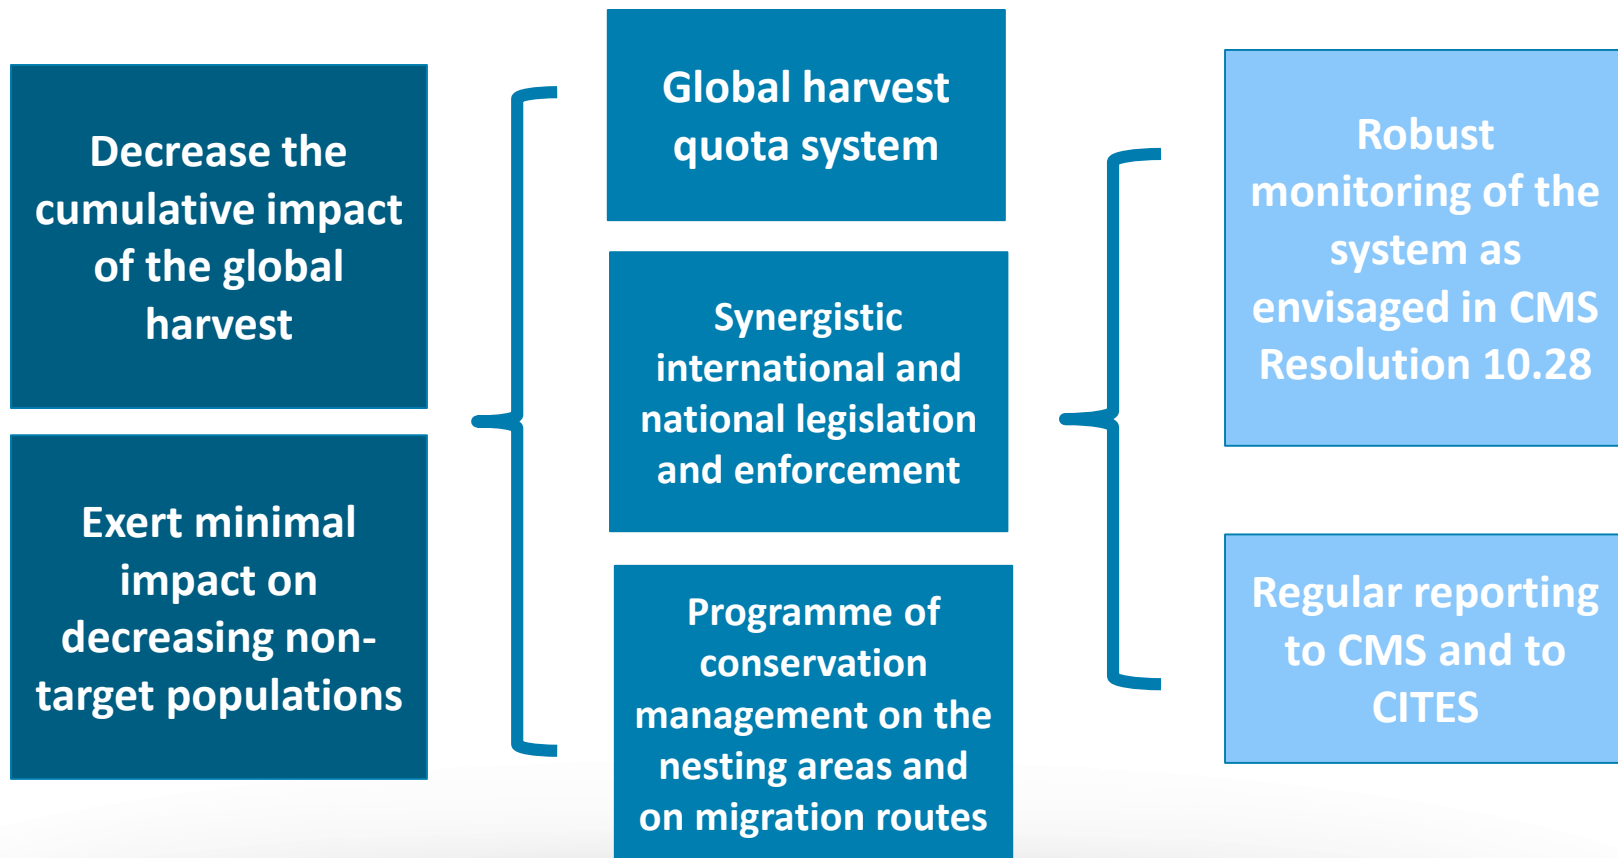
Decrease the cumulative impact of the global harvest

Exert minimal impact on decreasing non-target populations

Global harvest quota system

Synergistic international and national legislation and enforcement

Programme of conservation management on the nesting areas and on migration routes

Robust monitoring of the system as envisaged in CMS Resolution 10.28

Regular reporting to CMS and to CITES